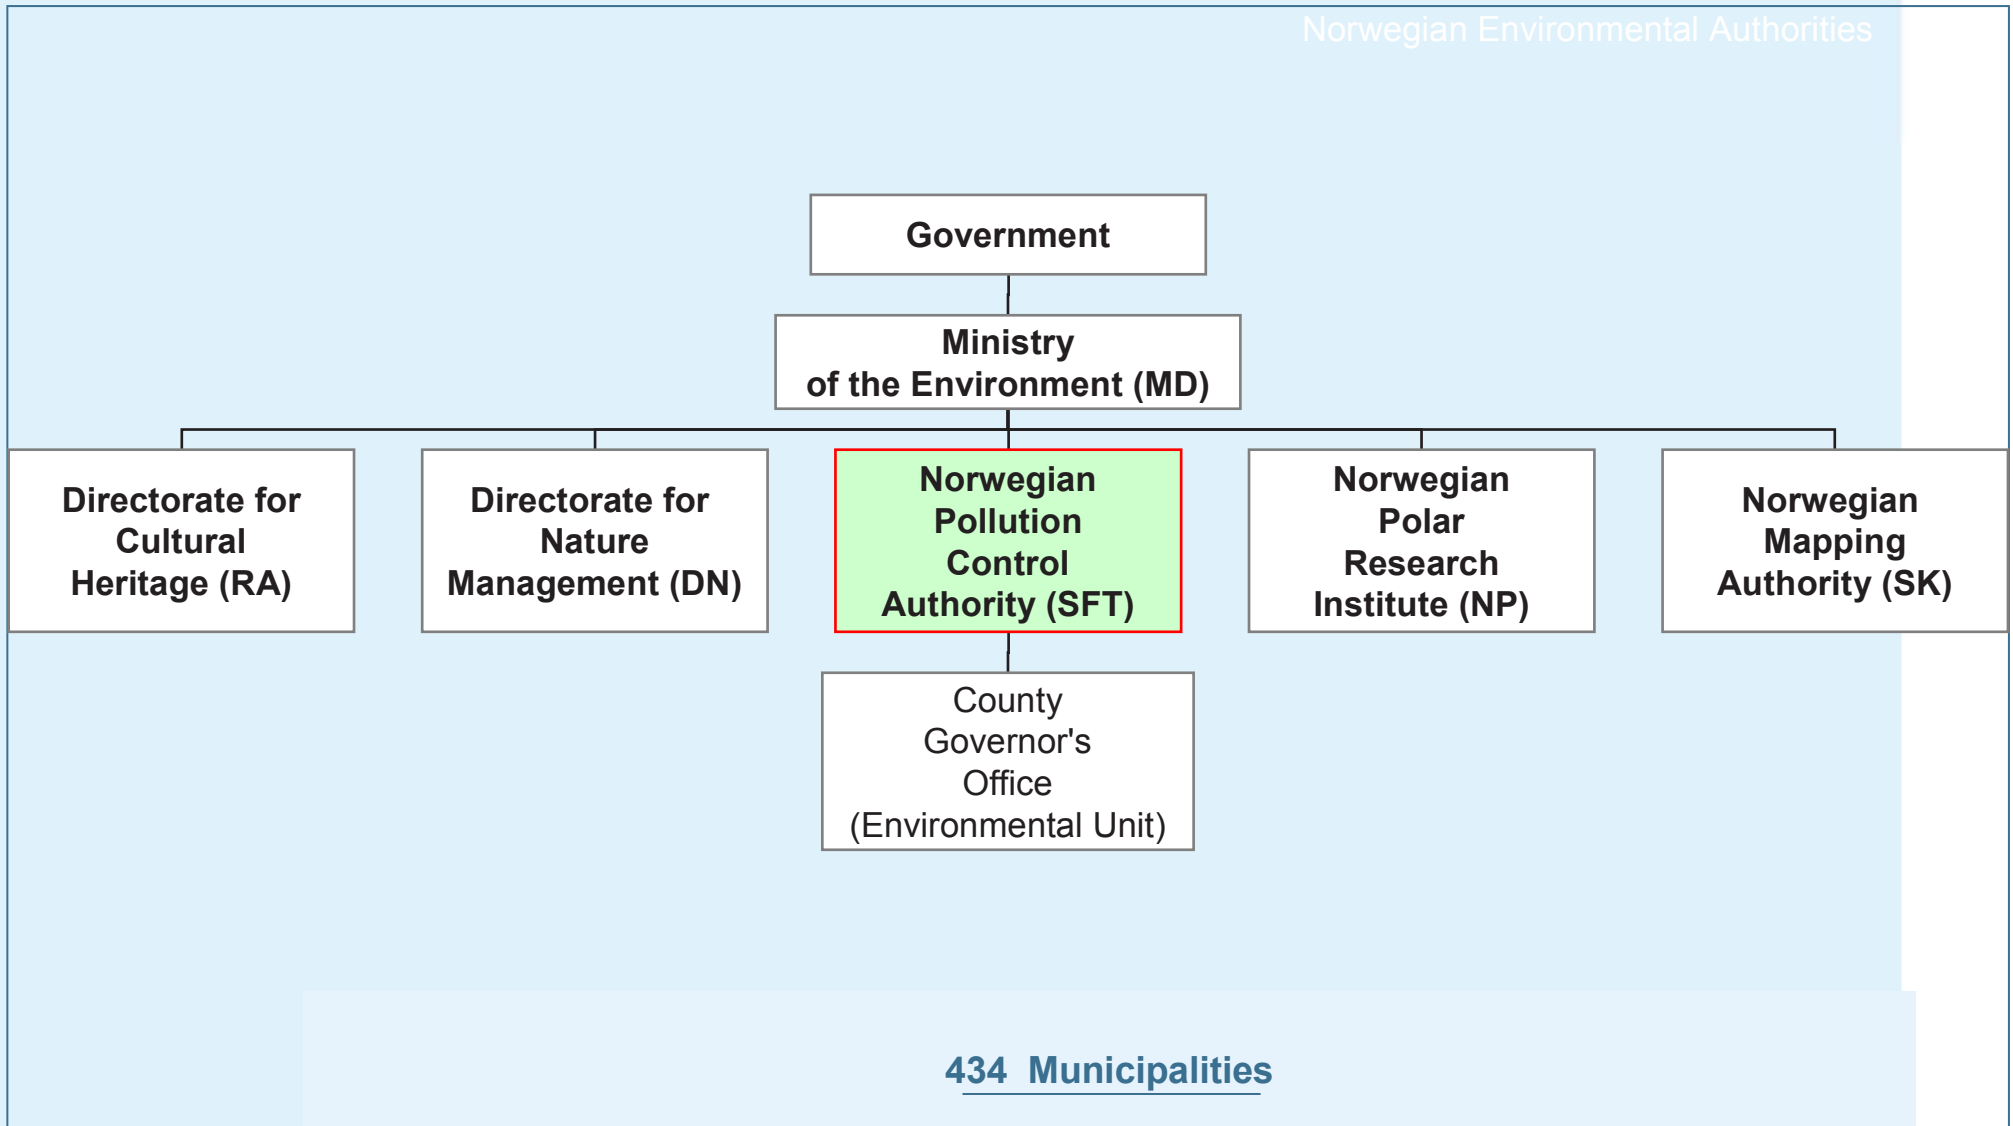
Norwegian Environmental Authorities

Government

Ministry of the Environment (MD)

Directorate for Cultural Heritage (RA)

Directorate for Nature Management (DN)

Norwegian Pollution Control Authority (SFT)

Norwegian Polar Research Institute (NP)

Norwegian Mapping Authority (SK)

County Governor's Office (Environmental Unit)

434 Municipalities